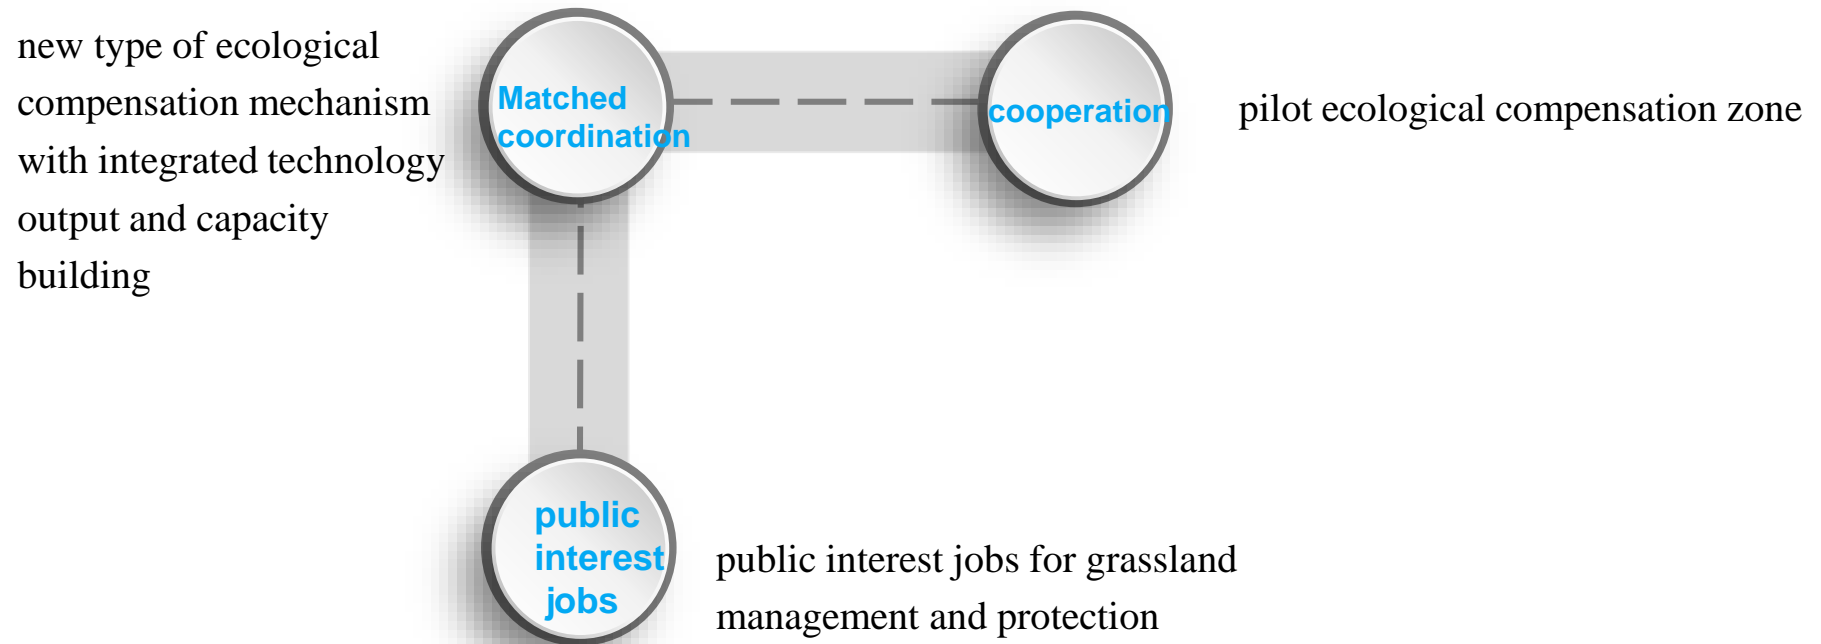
new type of ecological compensation mechanism with integrated technology output and capacity building

Matched coordination

cooperation

pilot ecological compensation zone

public interest jobs

public interest jobs for grassland management and protection